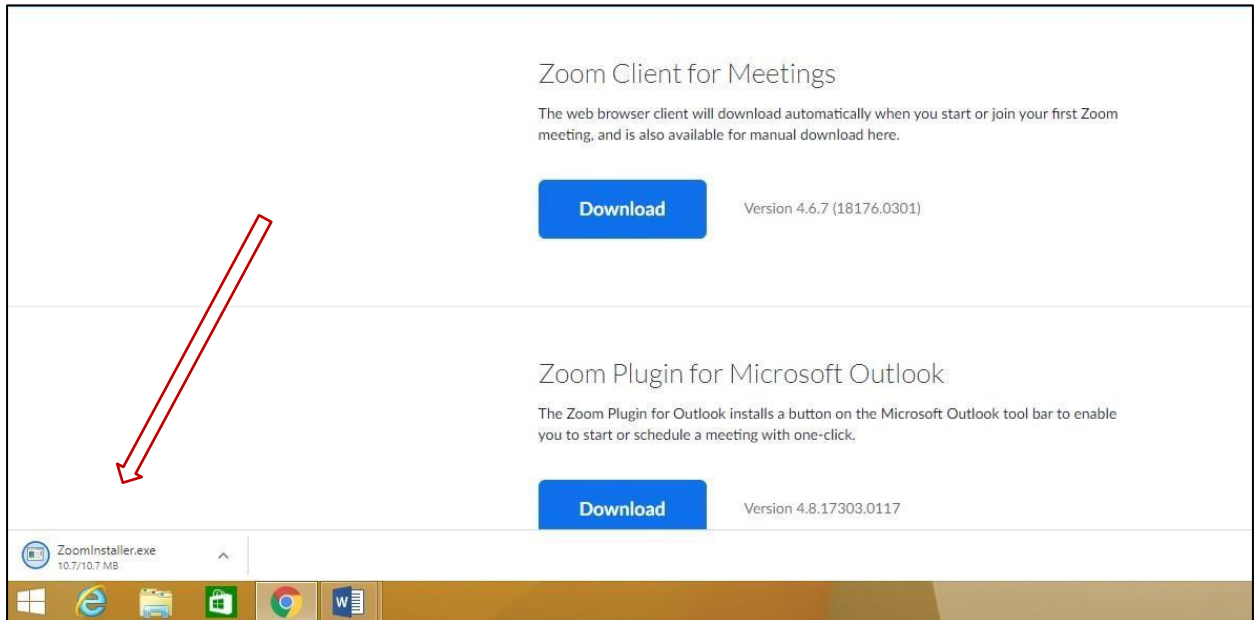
Zoom Client for Meetings

The web browser client will download automatically when you start or join your first Zoom meeting, and is also available for manual download here.

Download

Version 4.6.7 (18176.0301)

Zoom Plugin for Microsoft Outlook

The Zoom Plugin for Outlook installs a button on the Microsoft Outlook tool bar to enable you to start or schedule a meeting with one-click.

Download

Version 4.8.17303.0117

ZoomInstaller.exe
10.7/10.7 MB